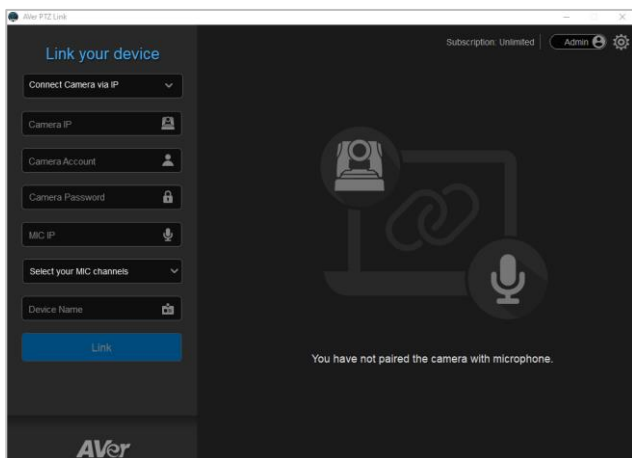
AVer PTZ Link

Link your device

Connect Camera via IP

Camera IP

Camera Account

Camera Password

MIC IP

Select your MIC channels

Device Name

Link

AVer

Subscription: Unlimited

Admin

You have not paired the camera with microphone.